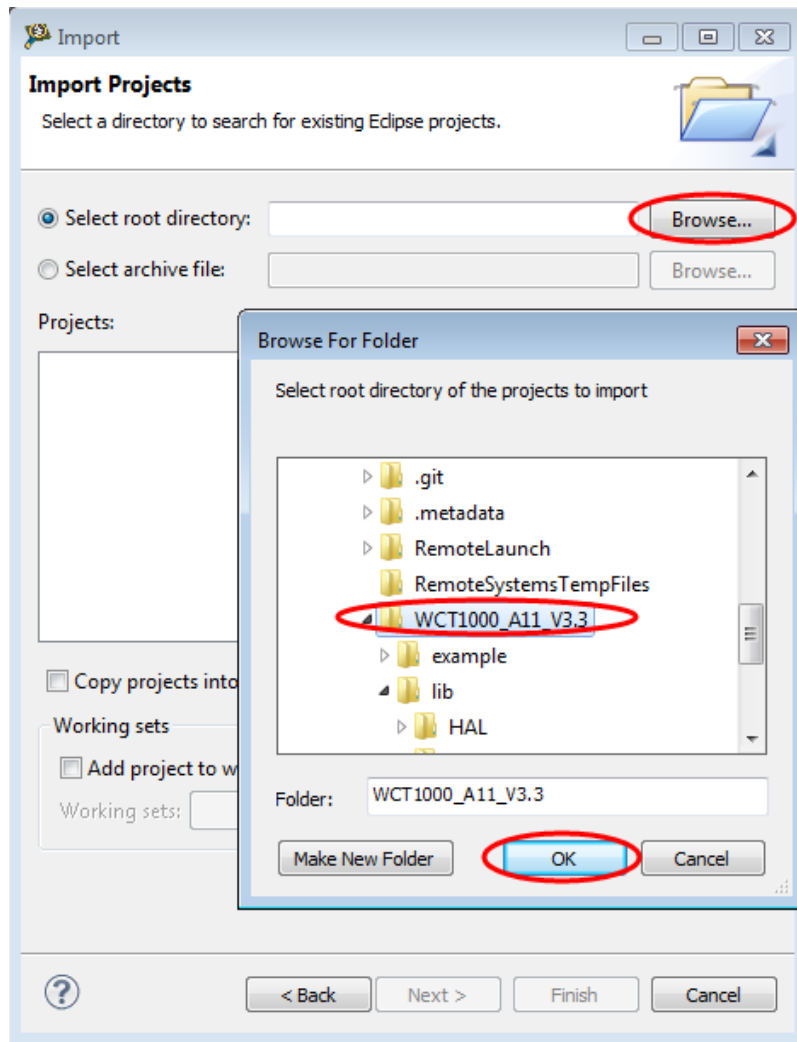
Import

Import Projects

Select a directory to search for existing Eclipse projects.

Select root directory:

Browse...

Select archive file:

Browse...

Projects:

Copy projects into

Working sets

Add project to w

Working sets:

Browse For Folder

Select root directory of the projects to import

.git

.metadata

RemoteLaunch

RemoteSystemsTempFiles

WCT1000_A11_V3.3

example

lib

HAL

Folder: WCT1000_A11_V3.3

Make New Folder

OK

Cancel

?

< Back

Next >

Finish

Cancel